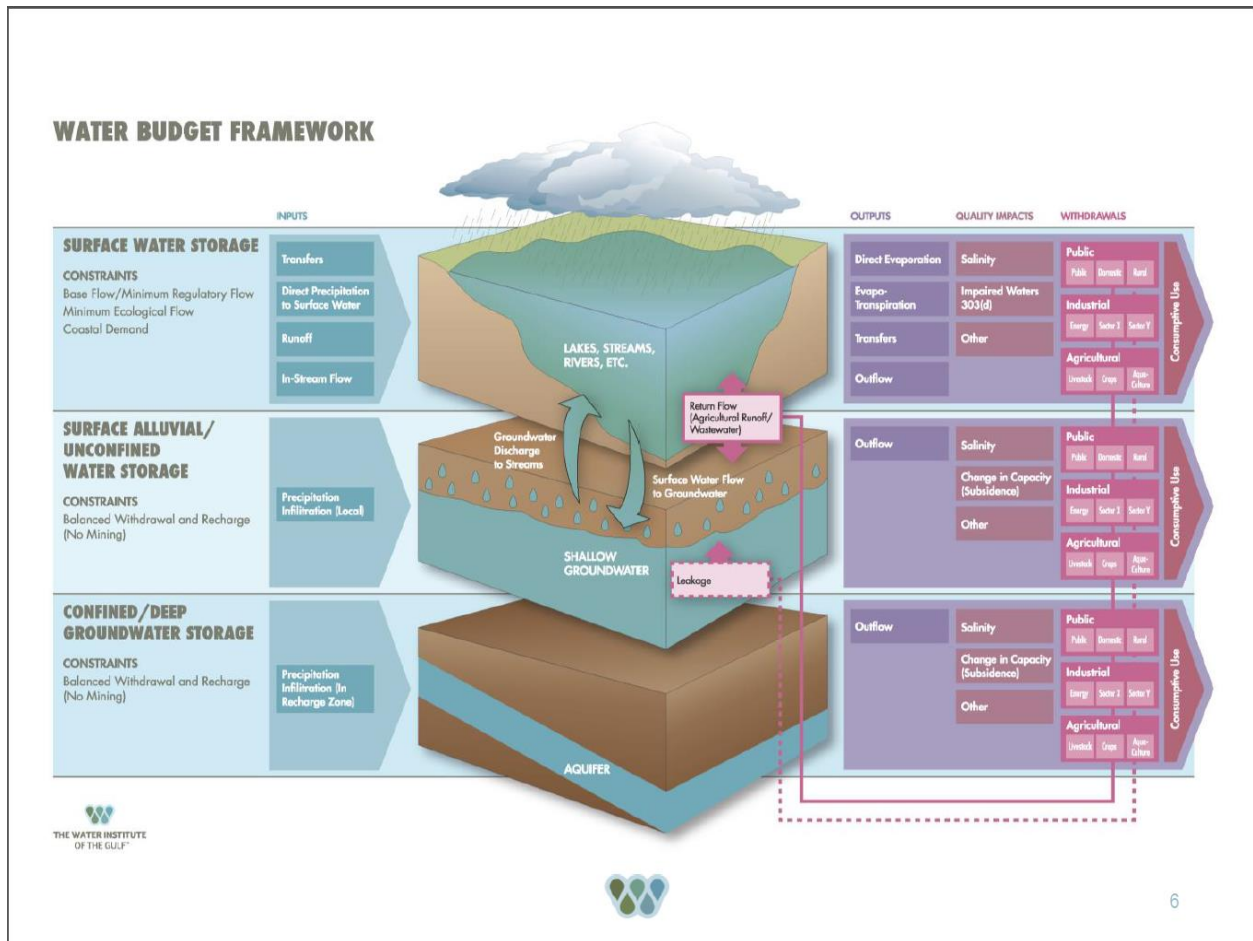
WATER BUDGET FRAMEWORK

INPUTS

OUTPUTS

QUALITY IMPACTS

WITHDRAWALS

SURFACE WATER STORAGE

CONSTRAINTS
Base Flow/Minimum Regulatory Flow
Minimum Ecological Flow
Coastal Demand

Transfers

Direct Precipitation to Surface Water

Runoff

In-Stream Flow

LAKES, STREAMS, RIVERS, ETC.

Direct Evaporation

Evapo-Transpiration

Transfers

Outflow

Salinity

Impaired Waters 303(d)

Other

Public
Public Domestic Rural

Industrial
Energy Sector X Sector Y

Agricultural
Livestock Crops Aqua-Culture

Consumptive Use

Return Flow (Agricultural Runoff/ Wastewater)

SURFACE ALLUVIAL/ UNCONFINED WATER STORAGE

CONSTRAINTS
Balanced Withdrawal and Recharge (No Mining)

Precipitation Infiltration (Local)

Groundwater Discharge to Streams

Surface Water Flow to Groundwater

SHALLOW GROUNDWATER

Leakage

Outflow

Salinity

Change in Capacity (Subsidence)

Other

Public
Public Domestic Rural

Industrial
Energy Sector X Sector Y

Agricultural
Livestock Crops Aqua-Culture

Consumptive Use

CONFINED/DEEP GROUNDWATER STORAGE

CONSTRAINTS
Balanced Withdrawal and Recharge (No Mining)

Precipitation Infiltration (In Recharge Zone)

AQUIFER

Outflow

Salinity

Change in Capacity (Subsidence)

Other

Public
Public Domestic Rural

Industrial
Energy Sector X Sector Y

Agricultural
Livestock Crops Aqua-Culture

Consumptive Use

THE WATER INSTITUTE OF THE GULF

6